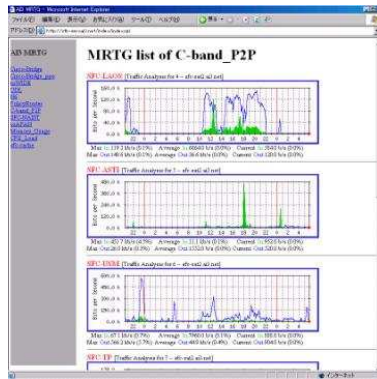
AB MRTG - Microsoft Internet Explorer

ファイル(F) 編集(E) 表示(V) お気に入り(A) ツール(T) ヘルプ(H)

アドレス(D) http://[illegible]

AB MRTG

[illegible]
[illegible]
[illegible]
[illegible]
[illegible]
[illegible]
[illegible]
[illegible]
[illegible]
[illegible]
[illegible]
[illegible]

MRTG list of C-band_P2P

SFC-LAOS [Traffic Analysis for 4 -- sfc-rad2.ai3.net]

Max In: 139.1 kb/s (0.1%) Average In: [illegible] Current In: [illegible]
Max Out: 149.6 kb/s (0.1%) Average Out: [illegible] Current Out: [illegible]

SFC-ASTI [Traffic Analysis for 5 -- sfc-rad2.ai3.net]

Max In: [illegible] Average In: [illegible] Current In: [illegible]
Max Out: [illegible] Average Out: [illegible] Current Out: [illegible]

SFC-UNBI [Traffic Analysis for 6 -- sfc-rad2.ai3.net]

Max In: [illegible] Average In: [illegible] Current In: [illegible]
Max Out: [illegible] Average Out: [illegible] Current Out: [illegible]

SFC-TP [Traffic Analysis for 7 -- sfc-rad2.ai3.net]

インターネット